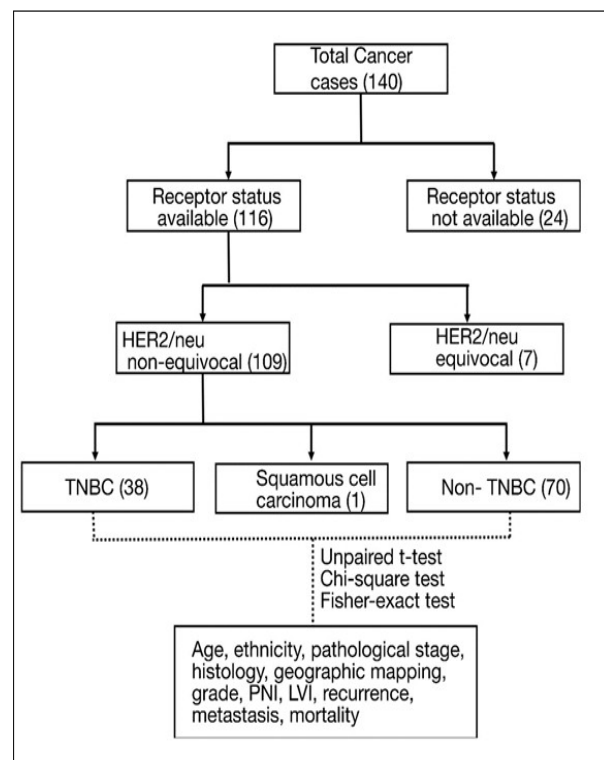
Total Cancer cases (140)

Receptor status available (116)

Receptor status not available (24)

HER2/neu non-equivocal (109)

HER2/neu equivocal (7)

TNBC (38)

Squamous cell carcinoma (1)

Non- TNBC (70)

Unpaired t-test
Chi-square test
Fisher-exact test

Age, ethnicity, pathological stage, histology, geographic mapping, grade, PNI, LVI, recurrence, metastasis, mortality